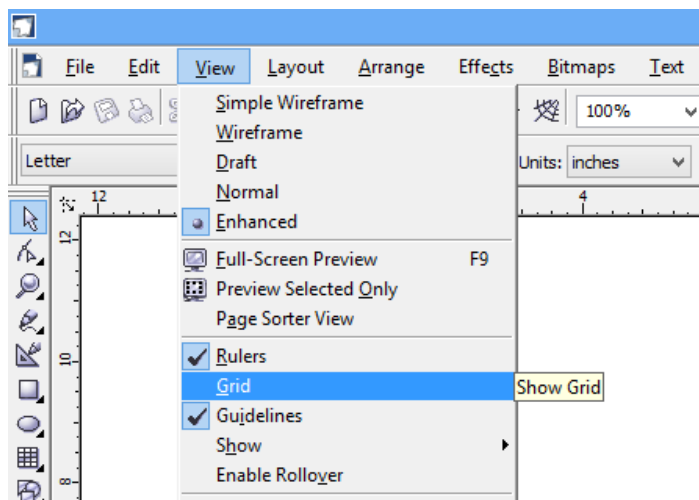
File Edit View Layout Arrange Effects Bitmaps Text

100%

Letter

Units: inches

12

4

12

10

8

Simple Wireframe
Wireframe
Draft
Normal
Enhanced
Full-Screen Preview F9
Preview Selected Only
Page Sorter View
Rulers
Grid
Guidelines
Show
Enable Rollover

Show Grid